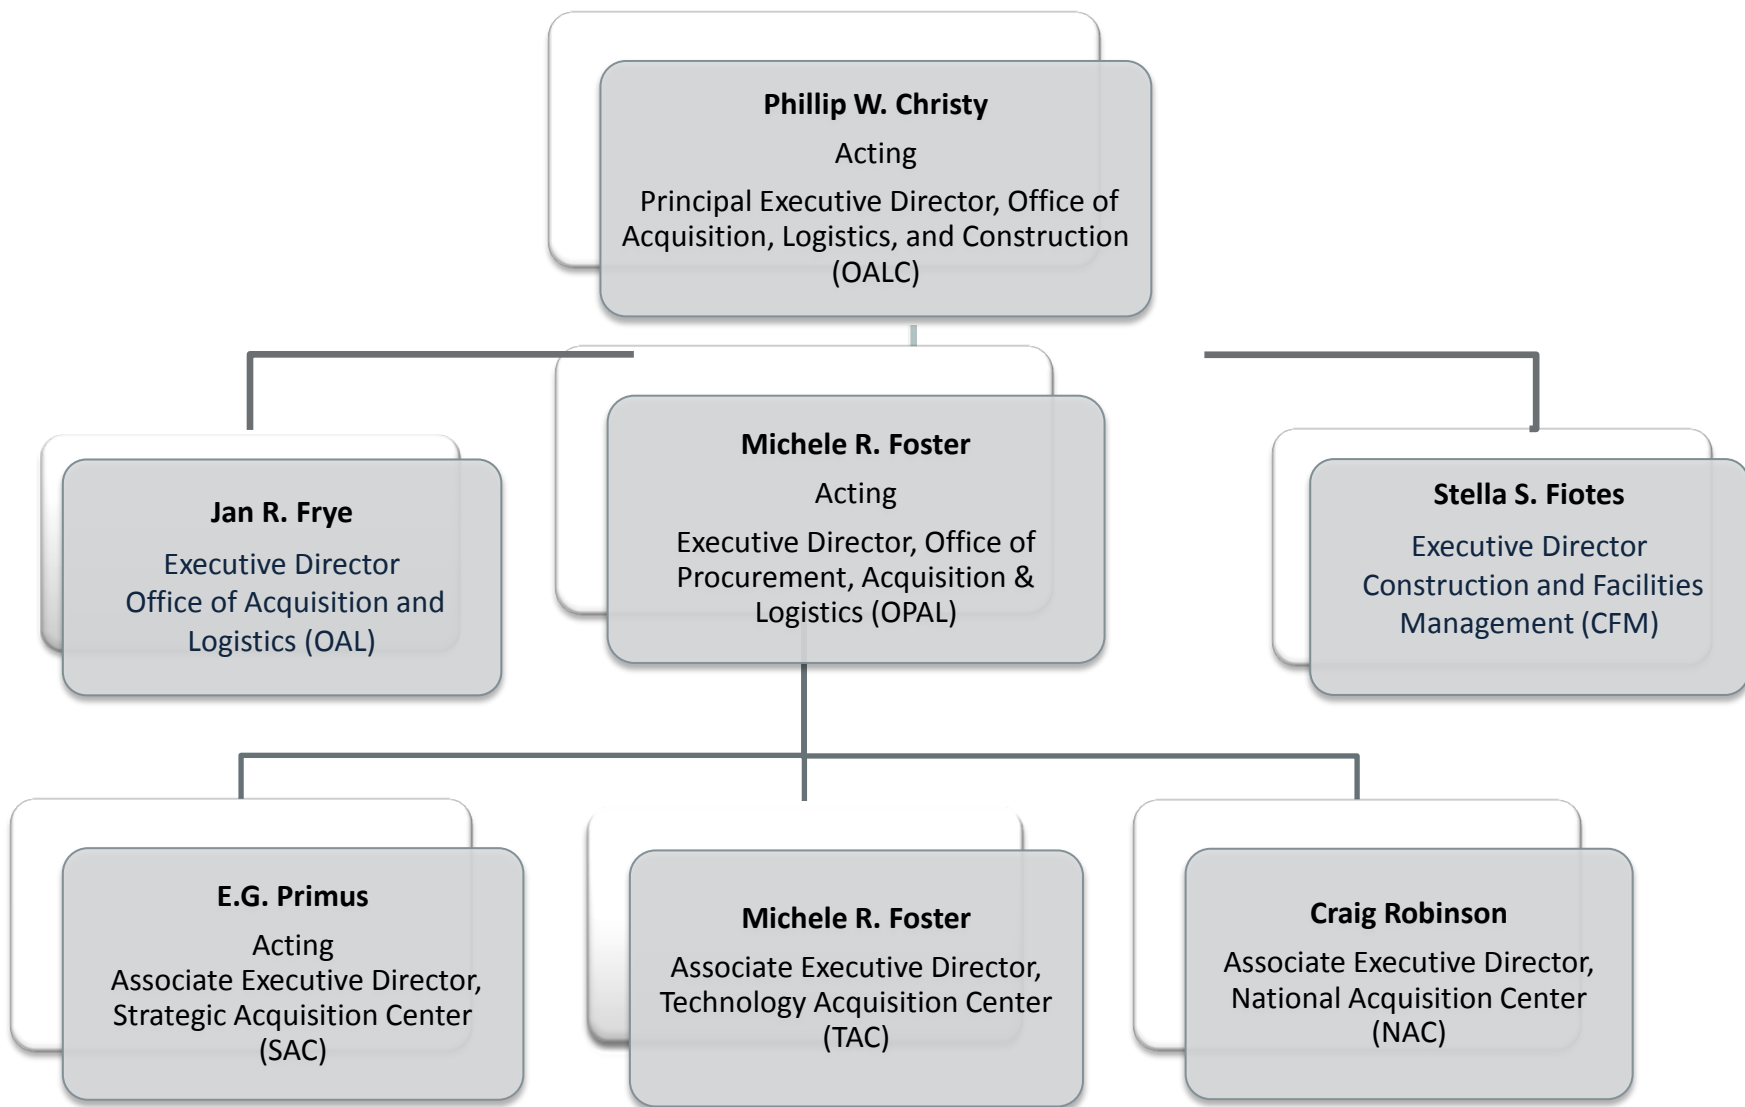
**Phillip W. Christy**

Acting

Principal Executive Director, Office of Acquisition, Logistics, and Construction (OALC)

**Jan R. Frye**

Executive Director Office of Acquisition and Logistics (OAL)

**Michele R. Foster**

Acting

Executive Director, Office of Procurement, Acquisition & Logistics (OPAL)

**Stella S. Fiotes**

Executive Director Construction and Facilities Management (CFM)

**E.G. Primus**

Acting Associate Executive Director, Strategic Acquisition Center (SAC)

**Michele R. Foster**

Associate Executive Director, Technology Acquisition Center (TAC)

**Craig Robinson**

Associate Executive Director, National Acquisition Center (NAC)